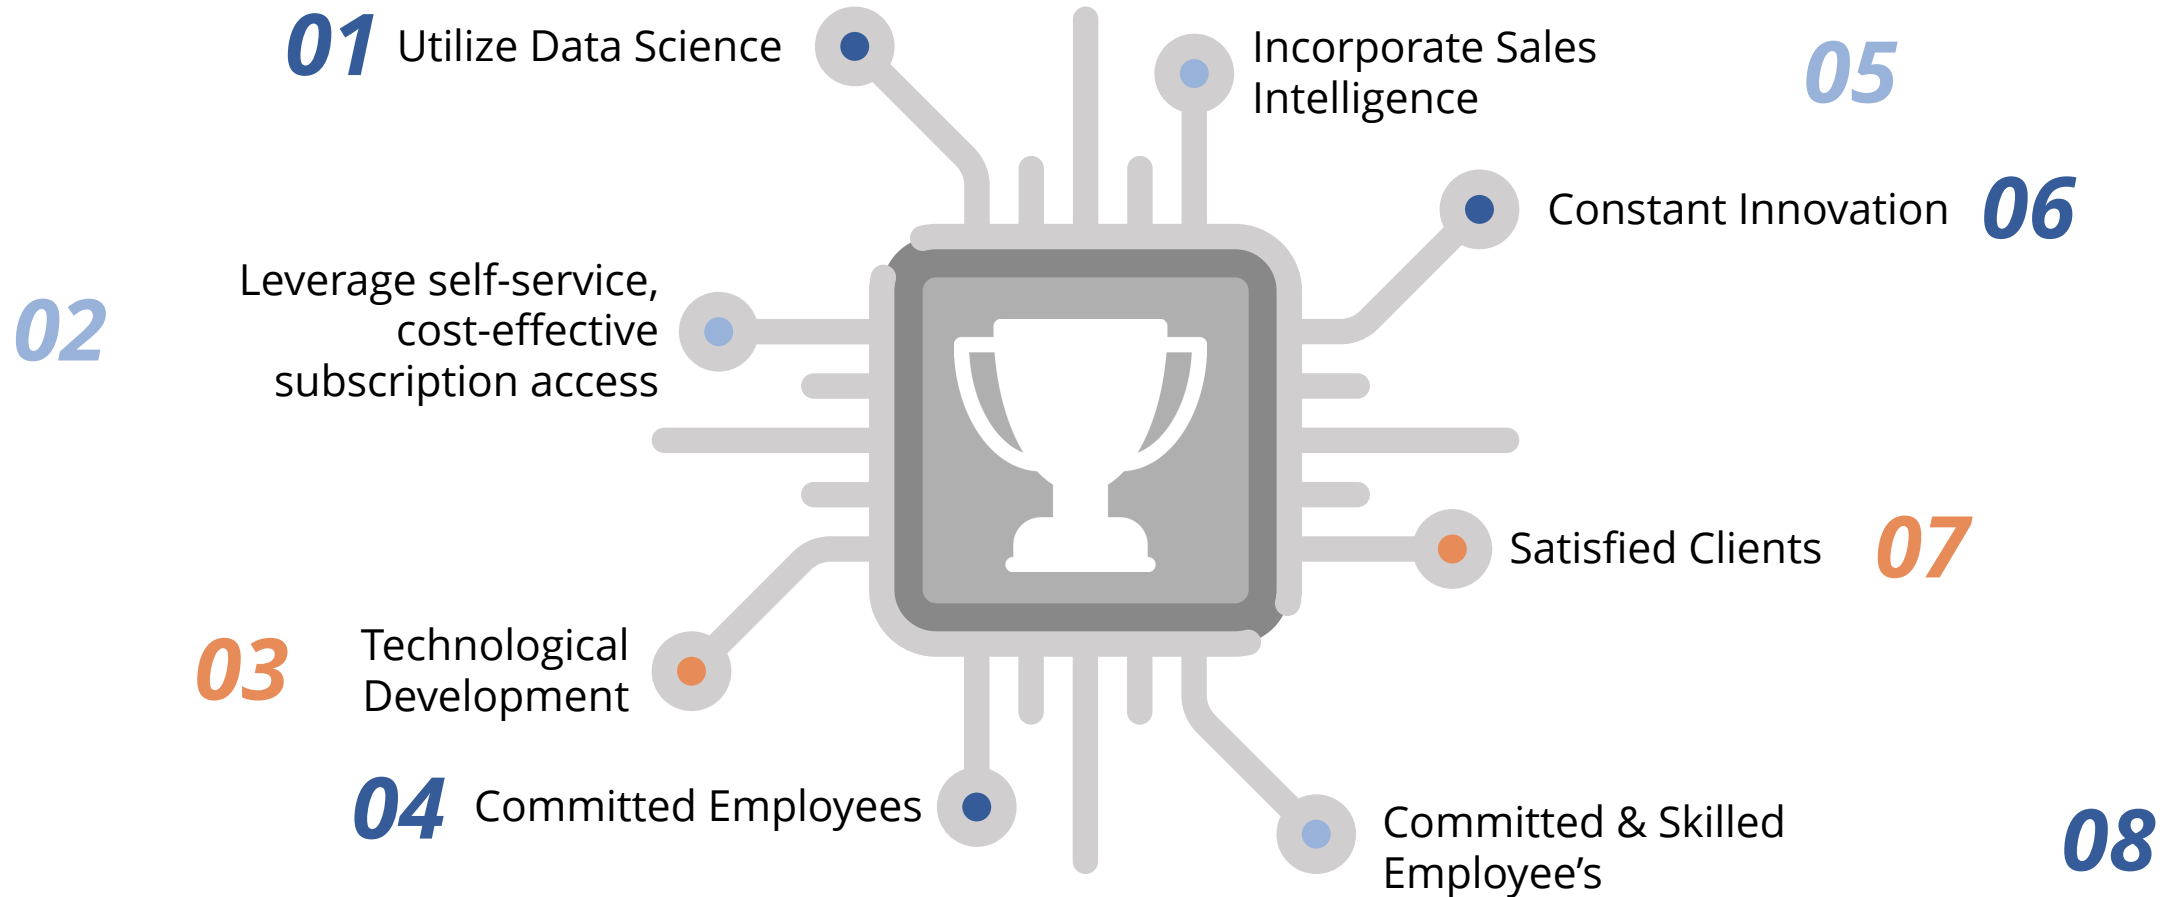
01 Utilize Data Science

Incorporate Sales Intelligence 05

Constant Innovation 06

02 Leverage self-service, cost-effective subscription access

Satisfied Clients 07

03 Technological Development

04 Committed Employees

Committed & Skilled Employee’s 08